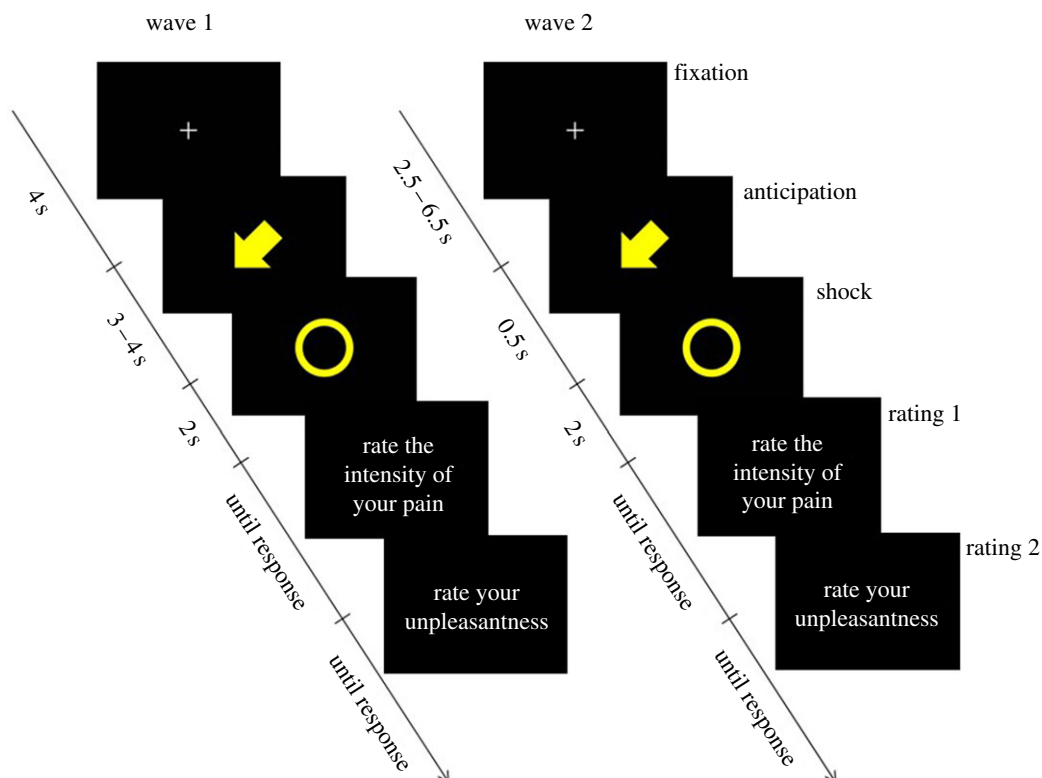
wave 1

4 s

3–4 s

2 s

until response

until response

+

rate the intensity of your pain

rate your unpleasantness

wave 2

2.5–6.5 s

0.5 s

2 s

until response

until response

+

rate the intensity of your pain

rate your unpleasantness

fixation

anticipation

shock

rating 1

rating 2